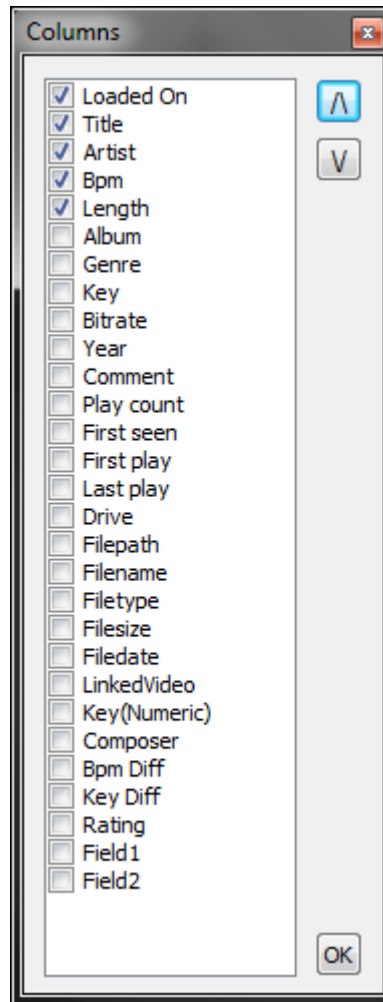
Columns

Loaded On
Title
Artist
Bpm
Length
Album
Genre
Key
Bitrate
Year
Comment
Play count
First seen
First play
Last play
Drive
Filepath
Filename
Filetype
Filesize
Filedate
LinkedVideo
Key(Numeric)
Composer
Bpm Diff
Key Diff
Rating
Field1
Field2

/\
V
OK